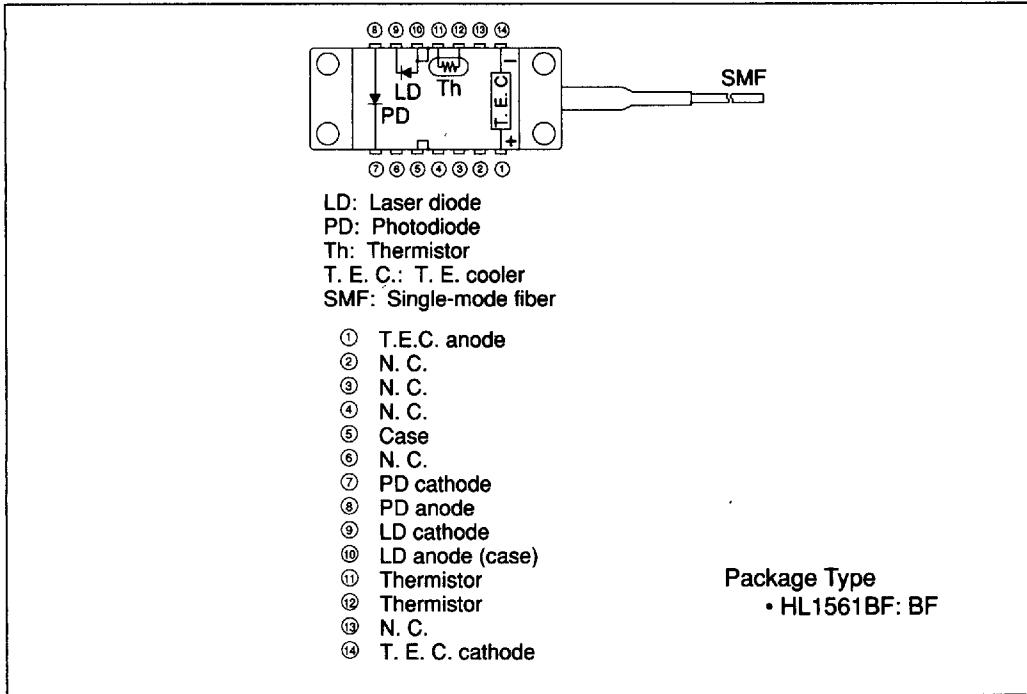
⑧ ⑨ ⑩ ⑪ ⑫ ⑬ ⑭

LD Th

PD

T. E. C.

−

+

SMF

⑦ ⑥ ⑤ ④ ③ ② ①

LD: Laser diode
PD: Photodiode
Th: Thermistor
T. E. C.: T. E. cooler
SMF: Single-mode fiber

① T.E.C. anode
② N. C.
③ N. C.
④ N. C.
⑤ Case
⑥ N. C.
⑦ PD cathode
⑧ PD anode
⑨ LD cathode
⑩ LD anode (case)
⑪ Thermistor
⑫ Thermistor
⑬ N. C.
⑭ T. E. C. cathode

Package Type
• HL1561BF: BF